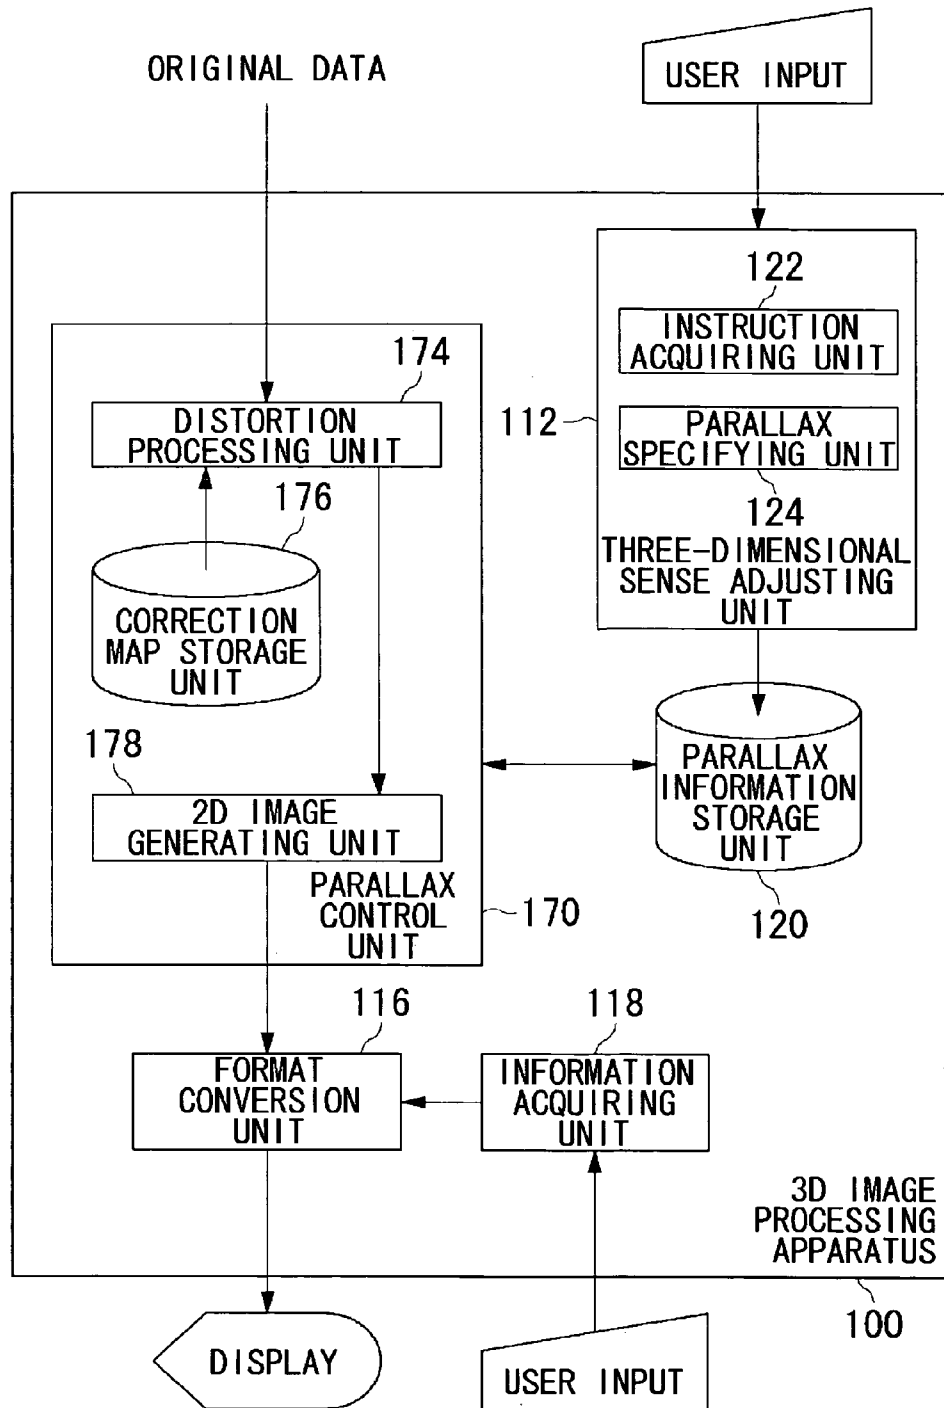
ORIGINAL DATA

USER INPUT

122

INSTRUCTION ACQUIRING UNIT

174

DISTORTION PROCESSING UNIT

112

PARALLAX SPECIFYING UNIT

176

124

THREE-DIMENSIONAL SENSE ADJUSTING UNIT

CORRECTION MAP STORAGE UNIT

178

PARALLAX INFORMATION STORAGE UNIT

2D IMAGE GENERATING UNIT

PARALLAX CONTROL UNIT

170

120

116

118

FORMAT CONVERSION UNIT

INFORMATION ACQUIRING UNIT

3D IMAGE PROCESSING APPARATUS

100

DISPLAY

USER INPUT